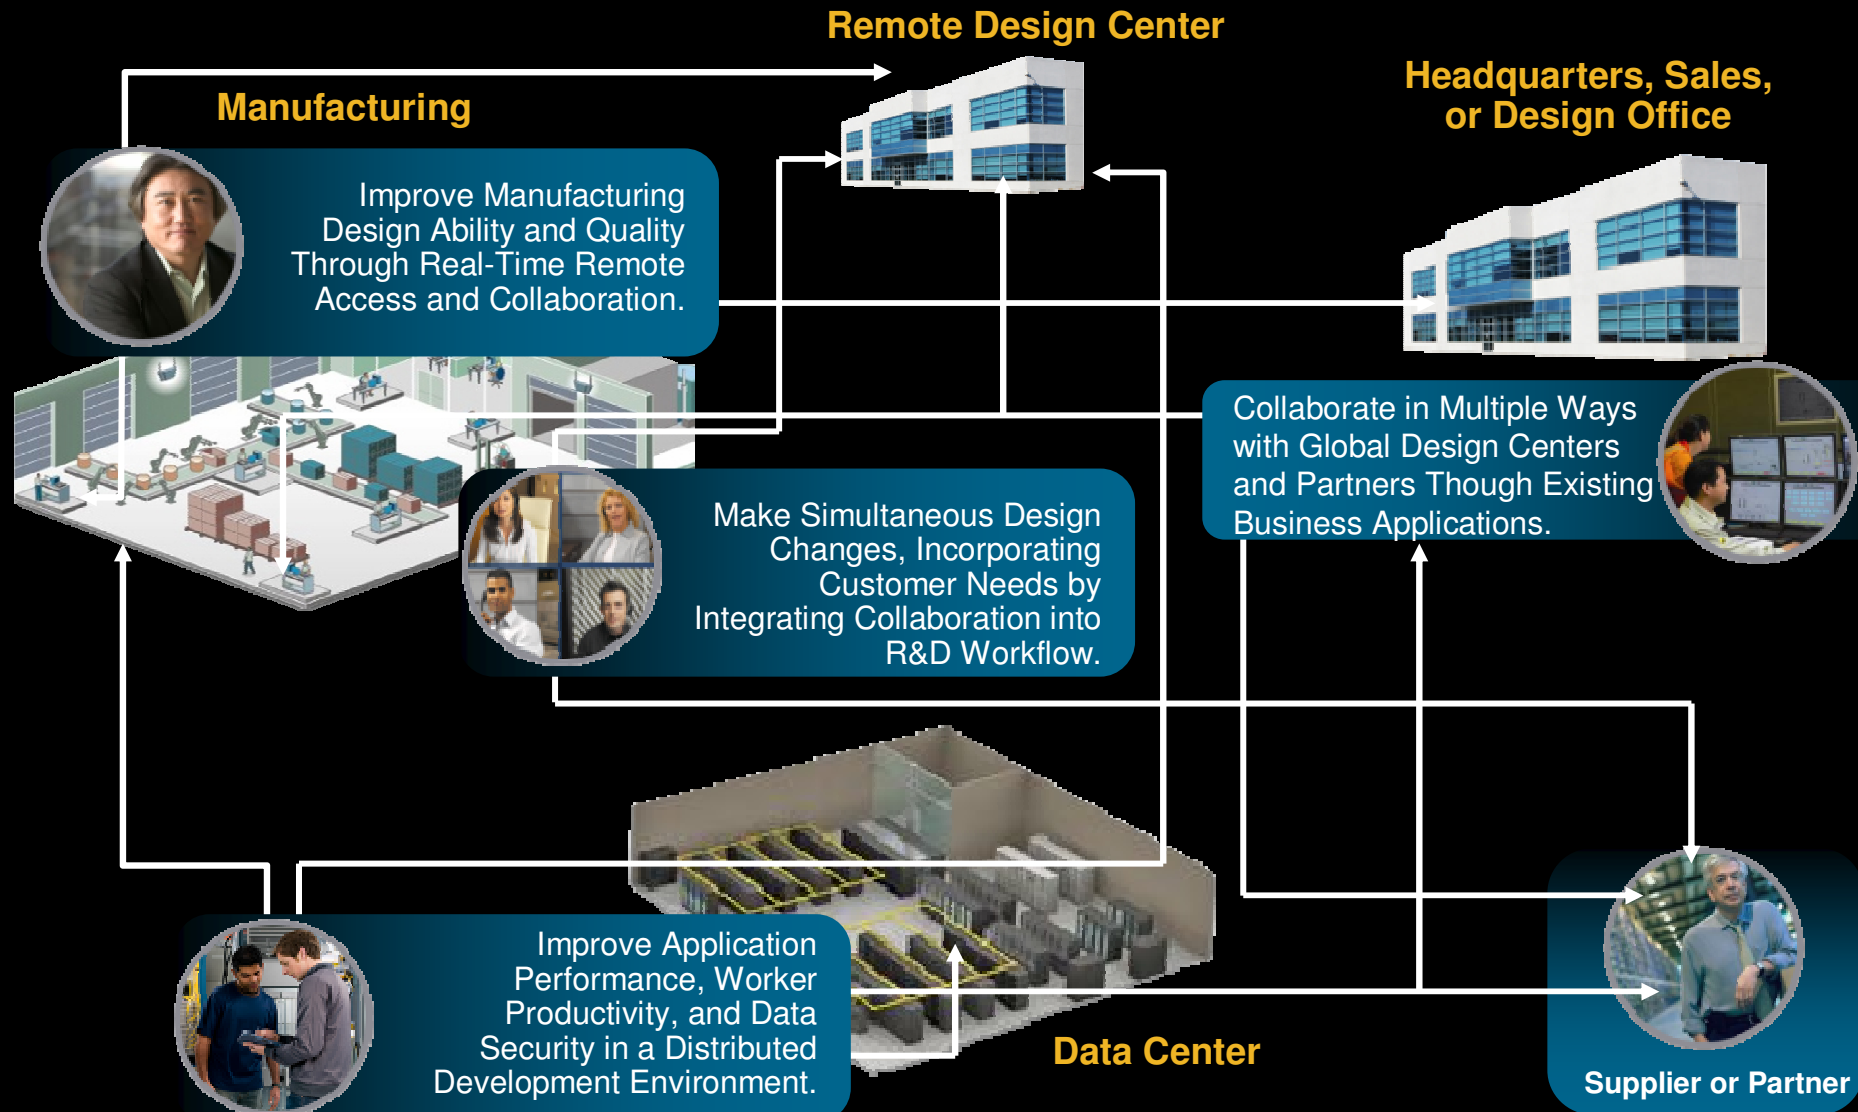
Remote Design Center

Manufacturing

Headquarters, Sales, or Design Office

Improve Manufacturing Design Ability and Quality Through Real-Time Remote Access and Collaboration.

Collaborate in Multiple Ways with Global Design Centers and Partners Though Existing Business Applications.

Make Simultaneous Design Changes, Incorporating Customer Needs by Integrating Collaboration into R&D Workflow.

Improve Application Performance, Worker Productivity, and Data Security in a Distributed Development Environment.

Data Center

Supplier or Partner